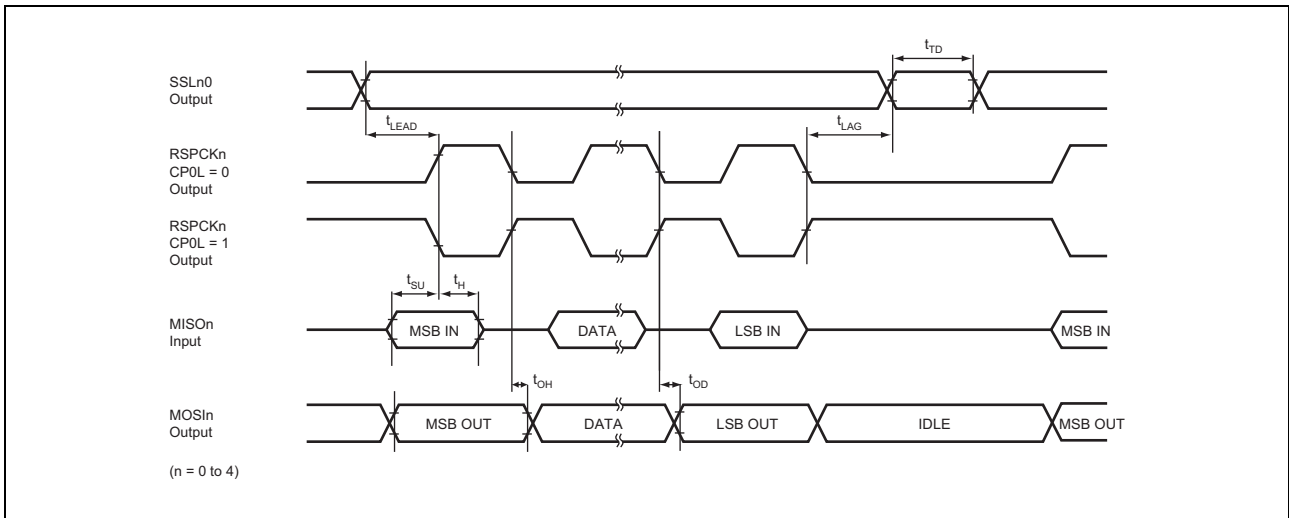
$t_{TD}$

SSLn0
Output

$t_{LEAD}$

$t_{LAG}$

RSPCKn
CP0L = 0
Output

RSPCKn
CP0L = 1
Output

$t_{SU}$ $t_{H}$

MISOn
Input

MSB IN

DATA

LSB IN

MSB IN

$t_{OH}$

$t_{OD}$

MOSIn
Output

MSB OUT

DATA

LSB OUT

IDLE

MSB OUT

(n = 0 to 4)